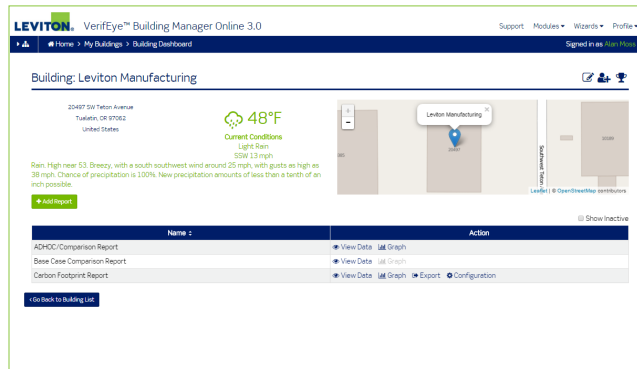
LEVITON. VerifEye™ Building Manager Online 3.0

Support Modules ▾ Wizards ▾ Profile ▾

Home > My Buildings > Building Dashboard

Signed in as Alan Moss

Building: Leviton Manufacturing

20497 SW Teton Avenue
Tualatin, OR 97062
United States

48°F
Current Conditions
Light Rain
SSW 13 mph

Rain. High near 53. Breezy, with a south southwest wind around 25 mph, with gusts as high as 38 mph. Chance of precipitation is 100%. New precipitation amounts of less than a tenth of an inch possible.

+ Add Report

+
−
Leviton Manufacturing
Southwest Teton
Leaflet | © OpenStreetMap contributors

Show Inactive

| Name ÷ | Action |
|---|---|
| ADHOC/Comparison Report | View Data Graph |
| Base Case Comparison Report | View Data Graph |
| Carbon Footprint Report | View Data Graph Export Configuration |

‹ Go Back to Building List